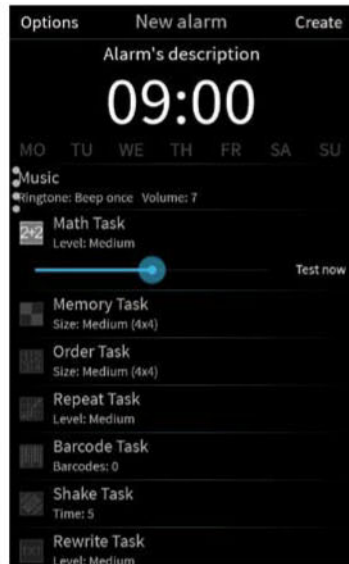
Options New alarm Create

Alarm's description

09:00

MO TU WE TH FR SA SU

Music
Ringtone: Beep once Volume: 7

2+2 Math Task
Level: Medium

Test now

Memory Task
Size: Medium (4x4)

Order Task
Size: Medium (4x4)

Repeat Task
Level: Medium

Barcode Task
Barcodes: 0

Shake Task
Time: 5

Rewrite Task
Level: Medium